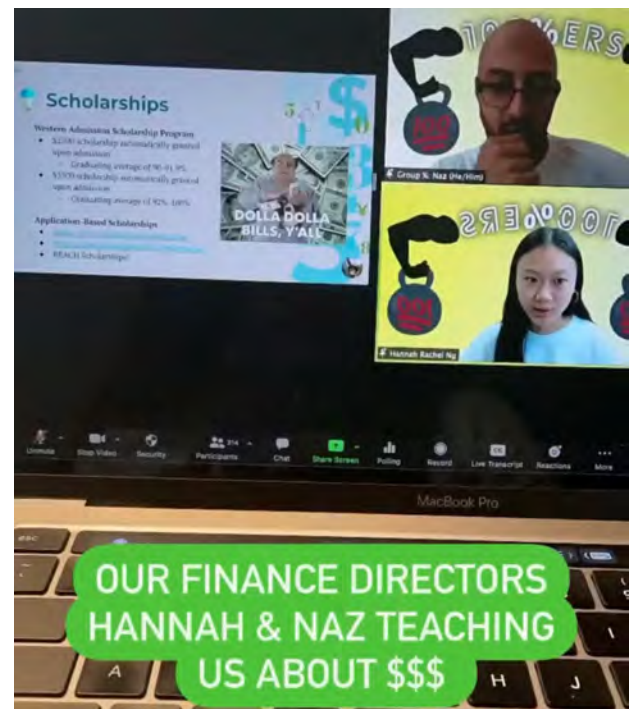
Scholarships

Western Admission Scholarship Program
• $2000 scholarship automatically granted upon admission!
 ◦ Graduating average of 90-91.9%
• $3500 scholarship automatically granted upon admission
 ◦ Graduating average of 92%-100%

Application-Based Scholarships
• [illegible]
• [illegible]
• REACH Scholarships!

DOLLA DOLLA BILLS, Y'ALL

100%ERS

Group X: Naz (He/Him)

100%ERS

Hannah Rachel Ng

Unmute
Stop Video
Security
Participants 314
Chat
Share Screen
Polling
Record
Live Transcript
Reactions
More

MacBook Pro

esc
A
H
J

OUR FINANCE DIRECTORS HANNAH & NAZ TEACHING US ABOUT $$$